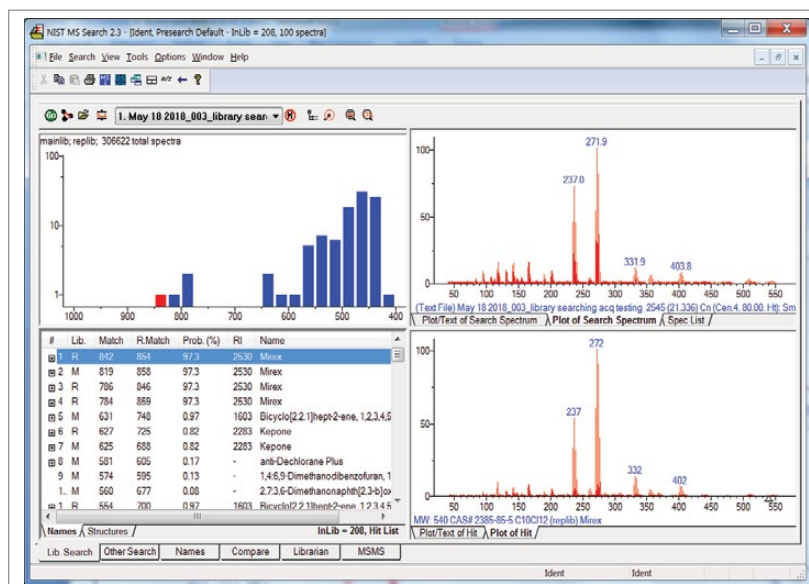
NIST MS Search 2.3 - [Ident, Presearch Default - InLib = 208, 100 spectra]

File Search View Tools Options Window Help

1. May 18 2018_003_library sear

mainlib; replib; 306622 total spectra

100
10
1
1000 900 800 700 600 500 400

100
50
0
237.0
271.9
331.9
403.8
50 100 150 200 250 300 350 400 450 500 550

(Text File) May 18 2018_003_library searching acq testing 2545 (21.336) Cn (Cen,4, 80.00, Ht); Sm

Plot/Text of Search Spectrum | Plot of Search Spectrum | Spec List

| # | Lib. | Match | R.Match | Prob. (%) | RI | Name |
|---|---|---|---|---|---|---|
| 1 | R | 842 | 854 | 97.3 | 2530 | Mirex |
| 2 | M | 819 | 858 | 97.3 | 2530 | Mirex |
| 3 | R | 786 | 846 | 97.3 | 2530 | Mirex |
| 4 | R | 784 | 859 | 97.3 | 2530 | Mirex |
| 5 | M | 631 | 748 | 0.97 | 1603 | Bicyclo[2.2.1]hept-2-ene, 1,2,3,4,5 |
| 6 | R | 627 | 725 | 0.82 | 2283 | Kepone |
| 7 | M | 625 | 688 | 0.82 | 2283 | Kepone |
| 8 | M | 581 | 605 | 0.17 | - | anti-Dechlorane Plus |
| 9 | M | 574 | 595 | 0.13 | - | 1,4:6,9-Dimethanodibenzofuran, 1 |
| 1.. | M | 560 | 677 | 0.08 | - | 2,7:3,6-Dimethanonaphth[2,3-b]o |
| 1 | R | 554 | 700 | 0.97 | 1603 | Bicyclo[2.2.1]hept-2-ene, 1,2,3,4,5 |

Names | Structures    InLib = 208, Hit List

100
50
0
237
272
332
402
50 100 150 200 250 300 350 400 450 500 550

MW: 540 CAS# 2385-85-5 C10Cl12 (replib) Mirex

Plot/Text of Hit | Plot of Hit

Lib. Search | Other Search | Names | Compare | Librarian | MSMS

Ident    Ident